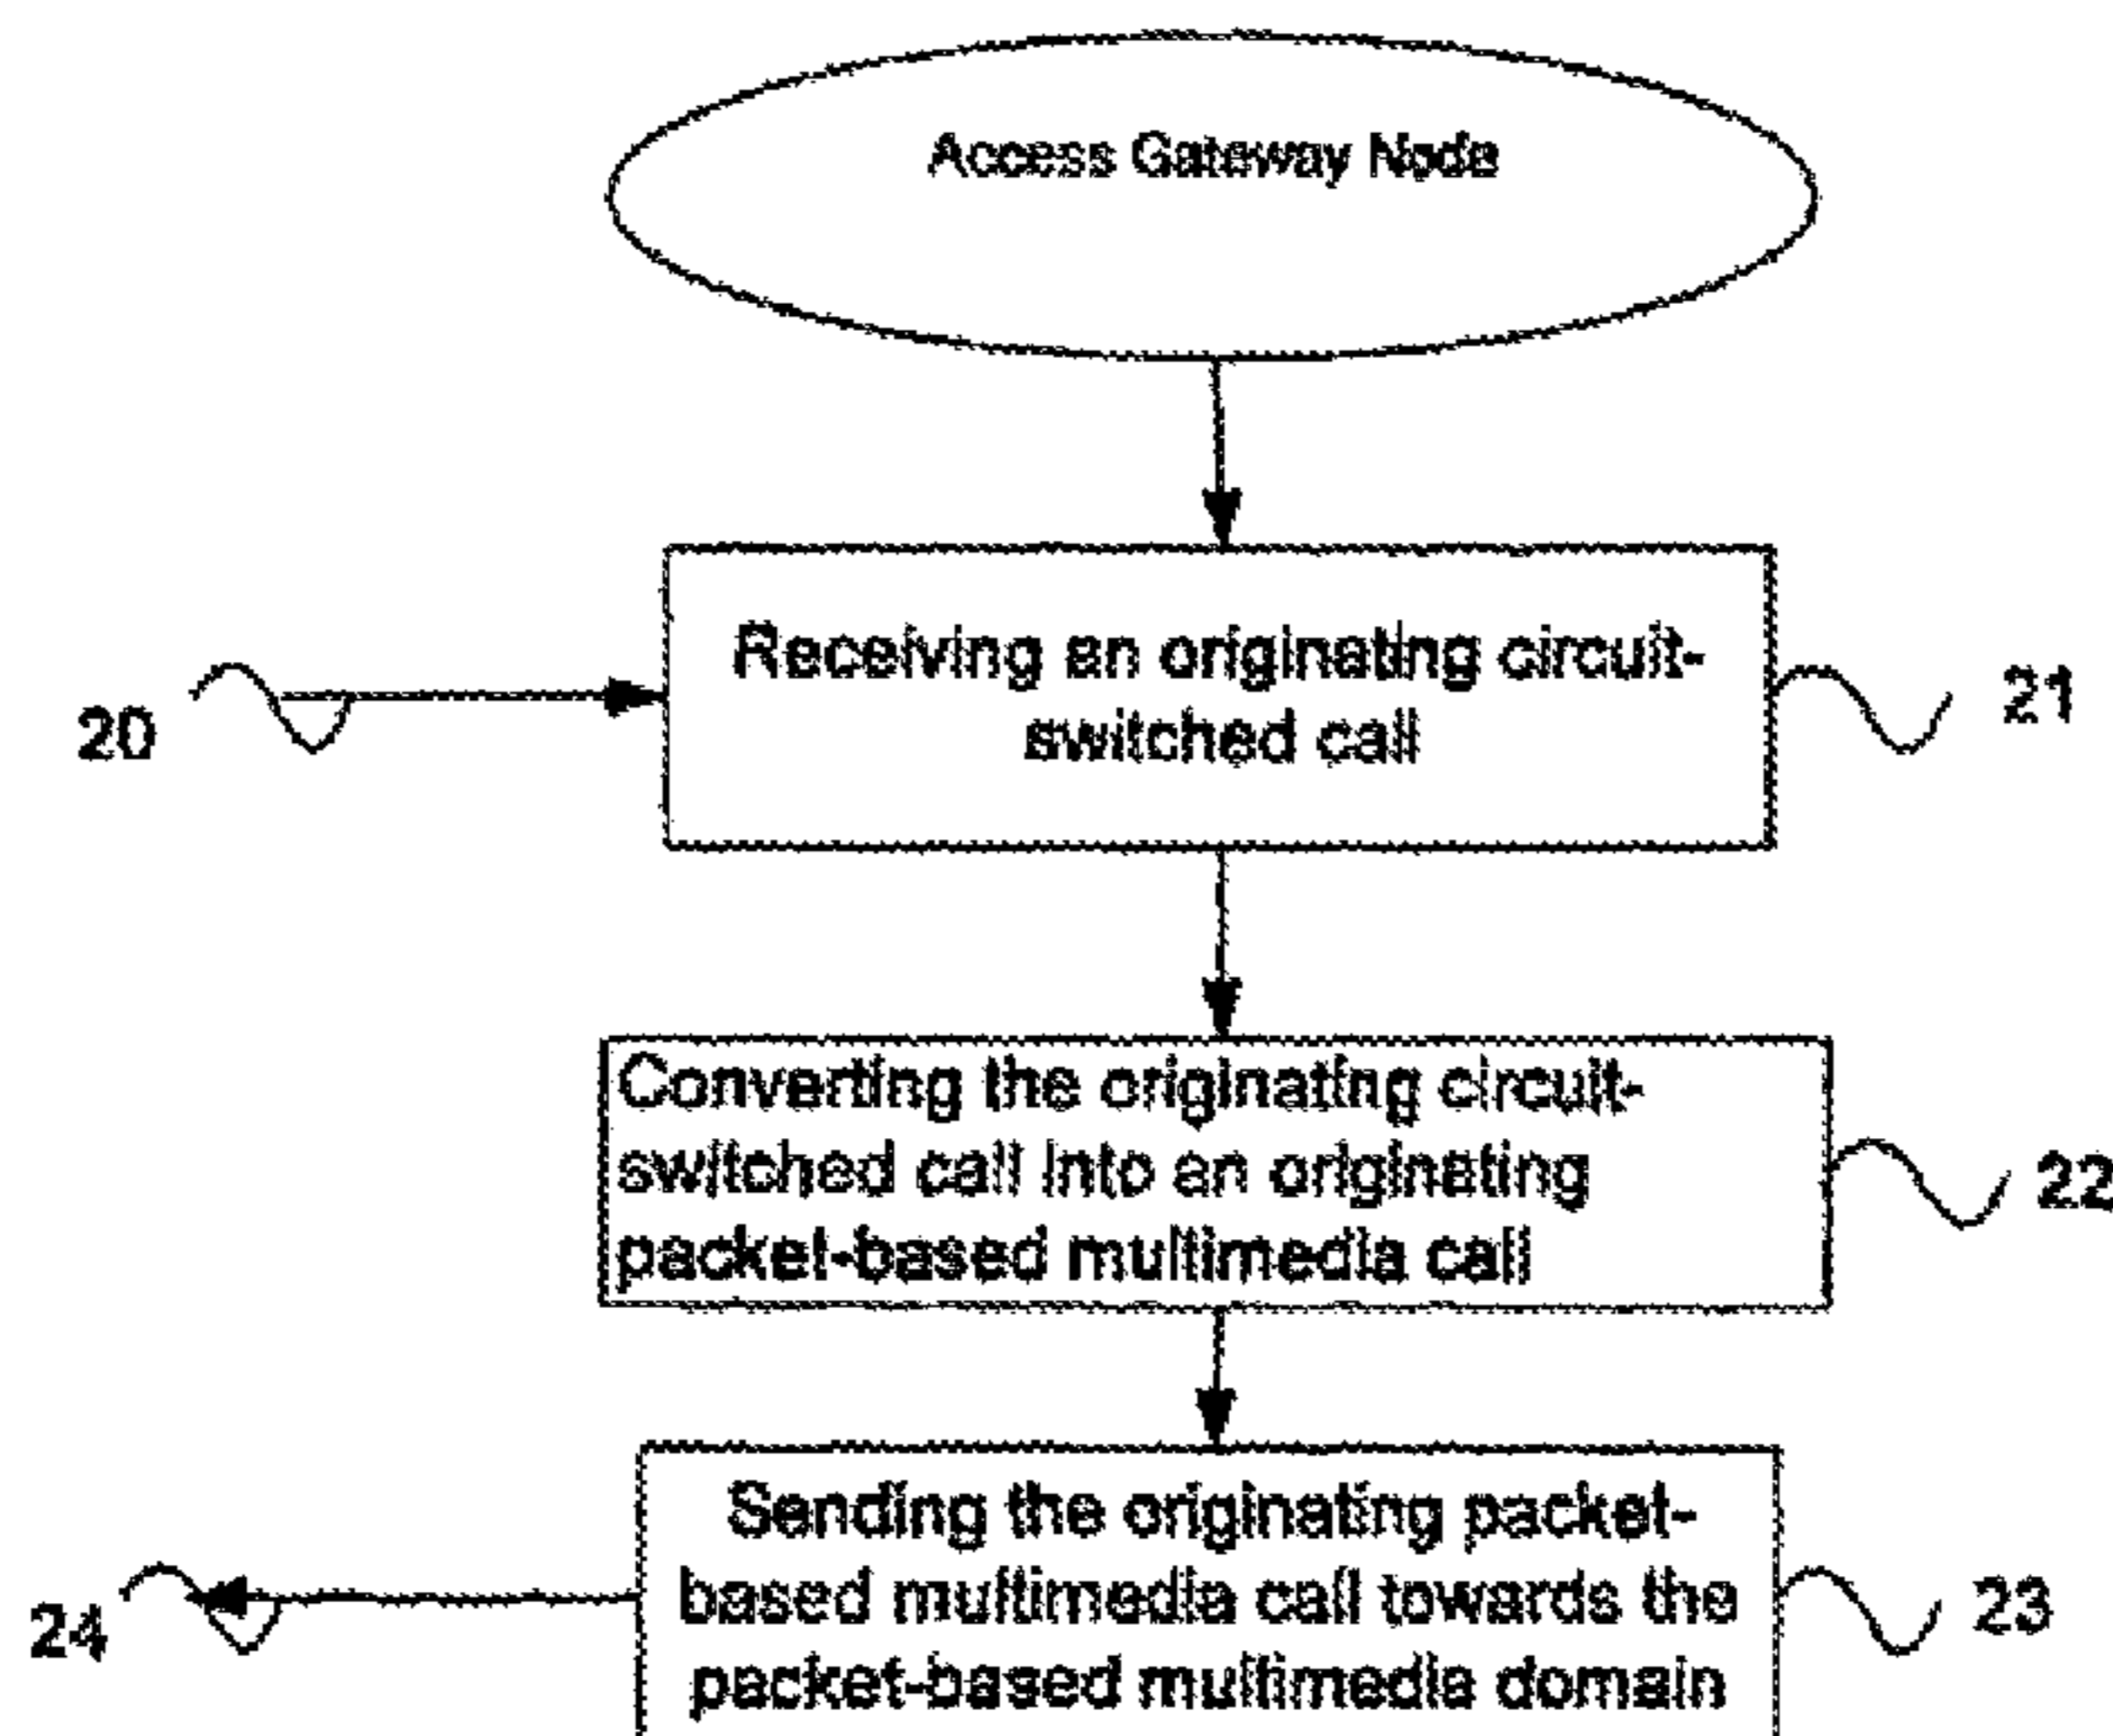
Access Gateway Node

Receiving an originating circuit-switched call

20

21

Converting the originating circuit-switched call into an originating packet-based multimedia call

22

Sending the originating packet-based multimedia call towards the packet-based multimedia domain

24

23